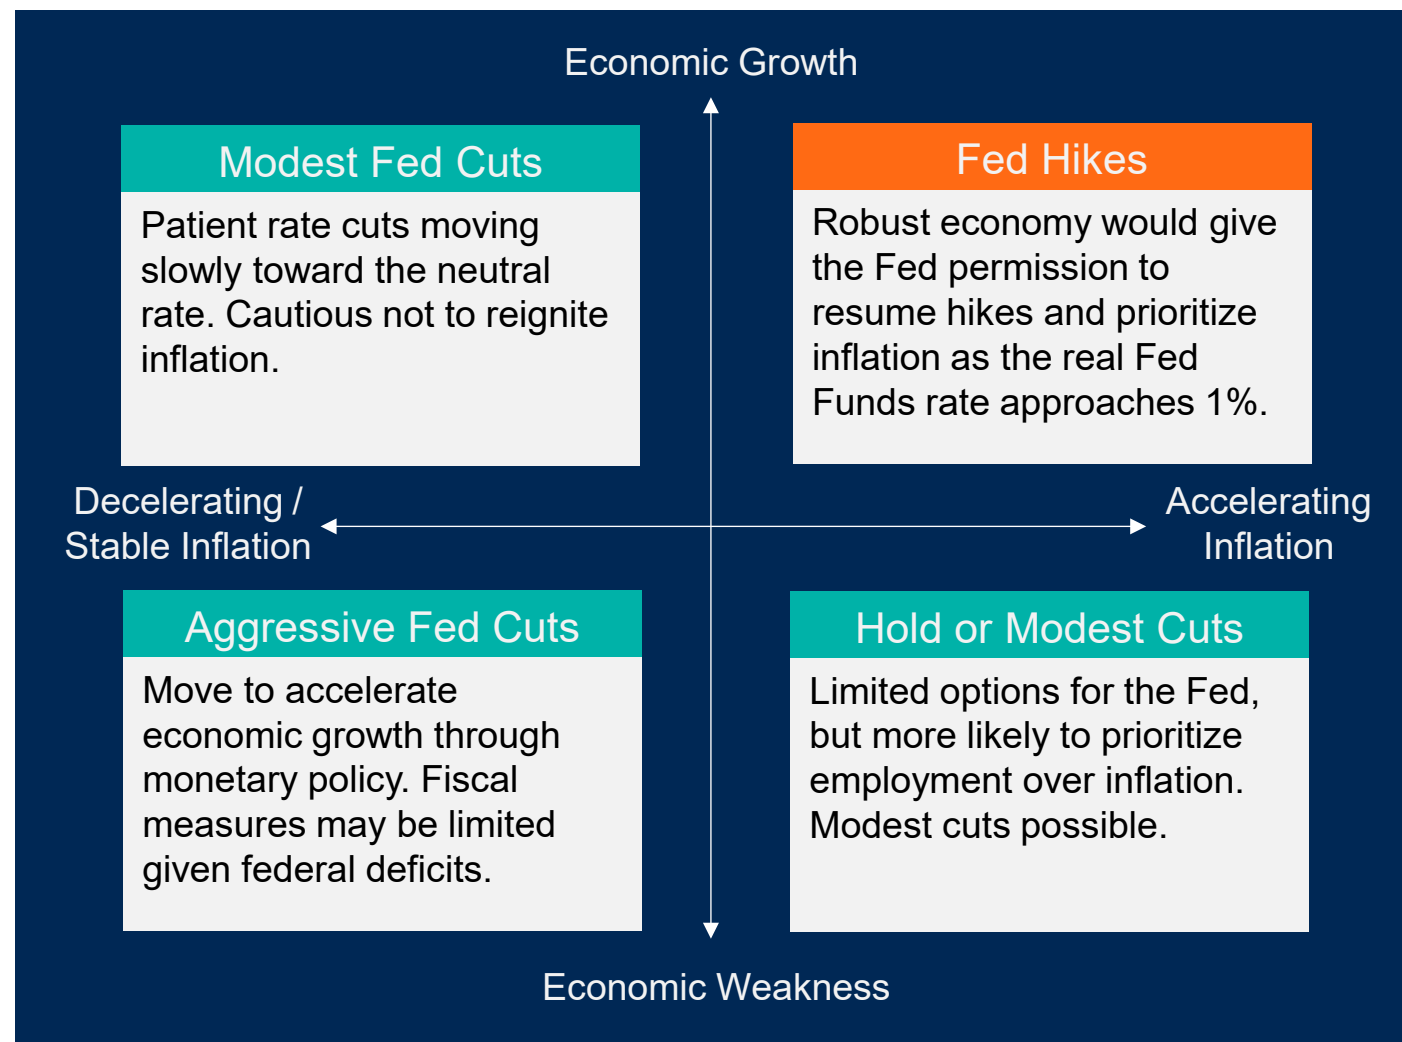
Economic Growth

Modest Fed Cuts

Patient rate cuts moving slowly toward the neutral rate. Cautious not to reignite inflation.

Fed Hikes

Robust economy would give the Fed permission to resume hikes and prioritize inflation as the real Fed Funds rate approaches 1%.

Decelerating / Stable Inflation

Accelerating Inflation

Aggressive Fed Cuts

Move to accelerate economic growth through monetary policy. Fiscal measures may be limited given federal deficits.

Hold or Modest Cuts

Limited options for the Fed, but more likely to prioritize employment over inflation. Modest cuts possible.

Economic Weakness